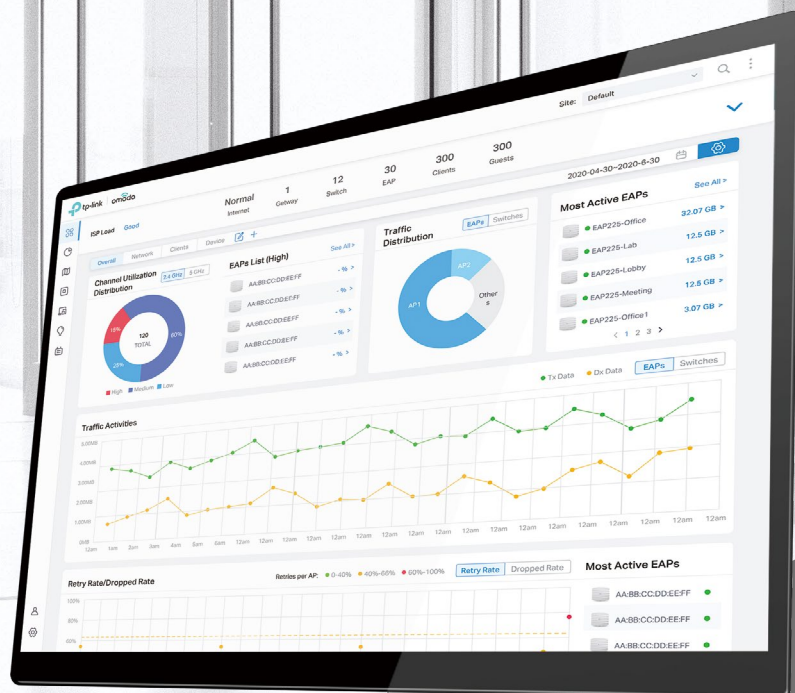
Site: Default

tp-link omada

ISP Load Good

Normal
Internet

1
Getway

12
Switch

30
EAP

300
Clients

300
Guests

2020-04-30~2020-8-30

Overall Network Clients Device

Channel Utilization Distribution

2.4 GHz 5 GHz

120
TOTAL

15%
60%
25%

High Medium Low

EAPs List (High)

See All >

AA:BB:CC:DD:EE:FF -% >
AA:BB:CC:DD:EE:FF -% >
AA:BB:CC:DD:EE:FF -% >
AA:BB:CC:DD:EE:FF -% >
AA:BB:CC:DD:EE:FF -% >

Traffic Distribution

EAPs Switches

AP2
AP1
Others

Most Active EAPs

See All >

EAP225-Office 32.07 GB >
EAP225-Lab 12.5 GB >
EAP225-Lobby 12.5 GB >
EAP225-Meeting 12.5 GB >
EAP225-Office1 3.07 GB >

< 1 2 3 >

Tx Data Dx Data

EAPs Switches

Traffic Activities

5.00MB
4.00MB
3.00MB
2.00MB
1.00MB
0MB

12am 1am 2am 3am 4am 5am 6am 12am 12am 12am 12am 12am 12am 12am 12am 12am 12am 12am 12am 12am 12am 12am 12am 12am

Retry Rate/Dropped Rate

Retries per AP: 0-40% 40%-60% 60%-100%

Retry Rate Dropped Rate

100%
80%
60%

Most Active EAPs

AA:BB:CC:DD:EE:FF
AA:BB:CC:DD:EE:FF
AA:BB:CC:DD:EE:FF